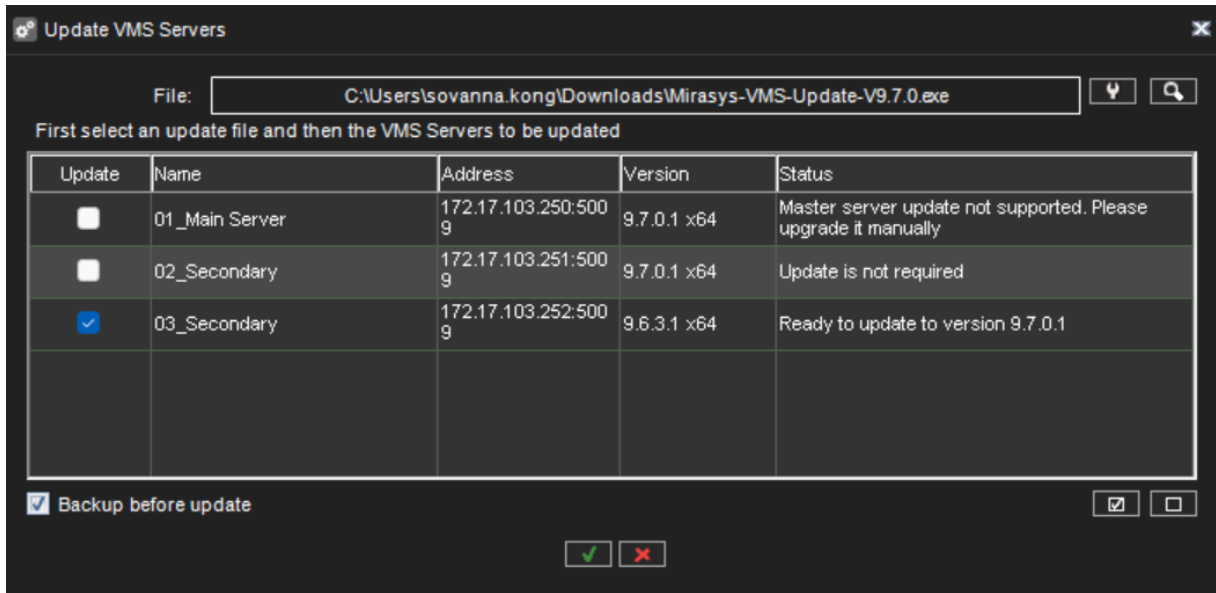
Update VMS Servers

File: C:\Users\sovanna.kong\Downloads\Mirasys-VMS-Update-V9.7.0.exe

First select an update file and then the VMS Servers to be updated

| Update | Name | Address | Version | Status |
|---|---|---|---|---|
| ☐ | 01_Main Server | 172.17.103.250:5009 | 9.7.0.1 x64 | Master server update not supported. Please upgrade it manually |
| ☐ | 02_Secondary | 172.17.103.251:5009 | 9.7.0.1 x64 | Update is not required |
| ☑ | 03_Secondary | 172.17.103.252:5009 | 9.6.3.1 x64 | Ready to update to version 9.7.0.1 |

☑ Backup before update